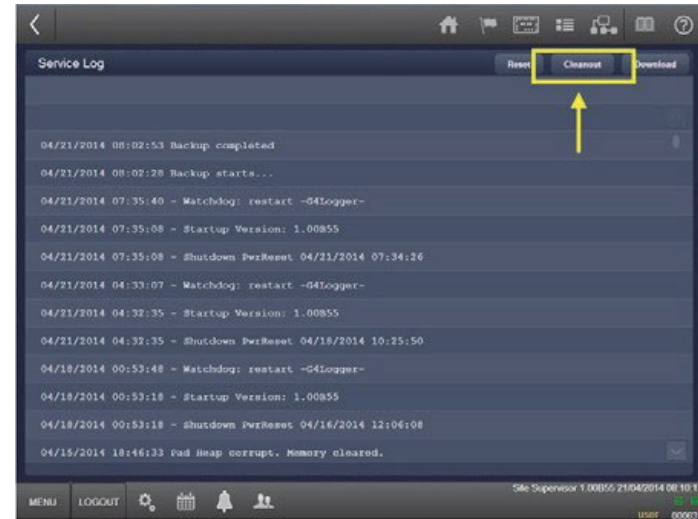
Service Log

Reset Cleanout Download

04/21/2014 08:02:53 Backup completed

04/21/2014 08:02:28 Backup starts...

04/21/2014 07:35:40 - Watchdog: restart -G4Logger-

04/21/2014 07:35:08 - Startup Version: 1.00B55

04/21/2014 07:35:08 - Shutdown PwrReset 04/21/2014 07:34:26

04/21/2014 04:33:07 - Watchdog: restart -G4Logger-

04/21/2014 04:32:35 - Startup Version: 1.00B55

04/21/2014 04:32:35 - Shutdown PwrReset 04/18/2014 10:25:50

04/18/2014 00:53:48 - Watchdog: restart -G4Logger-

04/18/2014 00:53:18 - Startup Version: 1.00B55

04/18/2014 00:53:18 - Shutdown PwrReset 04/16/2014 12:06:08

04/15/2014 18:46:33 Pad Heap corrupt. Memory cleared.

MENU LOGOUT

Site Supervisor 1.00B55 21/04/2014 08:10:1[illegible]

user 00063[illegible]